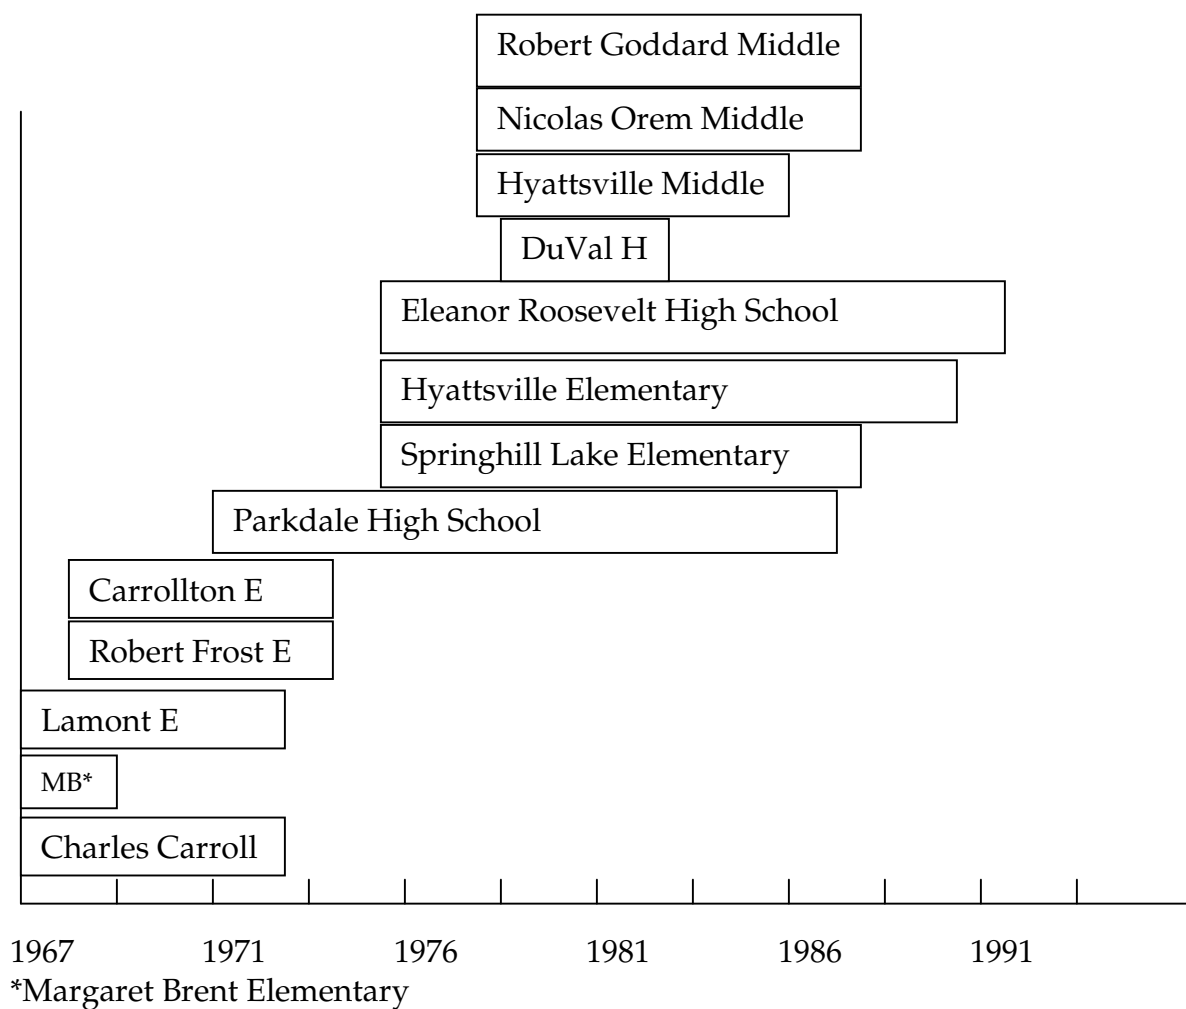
Robert Goddard Middle

Nicolas Orem Middle

Hyattsville Middle

DuVal H

Eleanor Roosevelt High School

Hyattsville Elementary

Springhill Lake Elementary

Parkdale High School

Carrollton E

Robert Frost E

Lamont E

MB*

Charles Carroll

1967 1971 1976 1981 1986 1991

*Margaret Brent Elementary